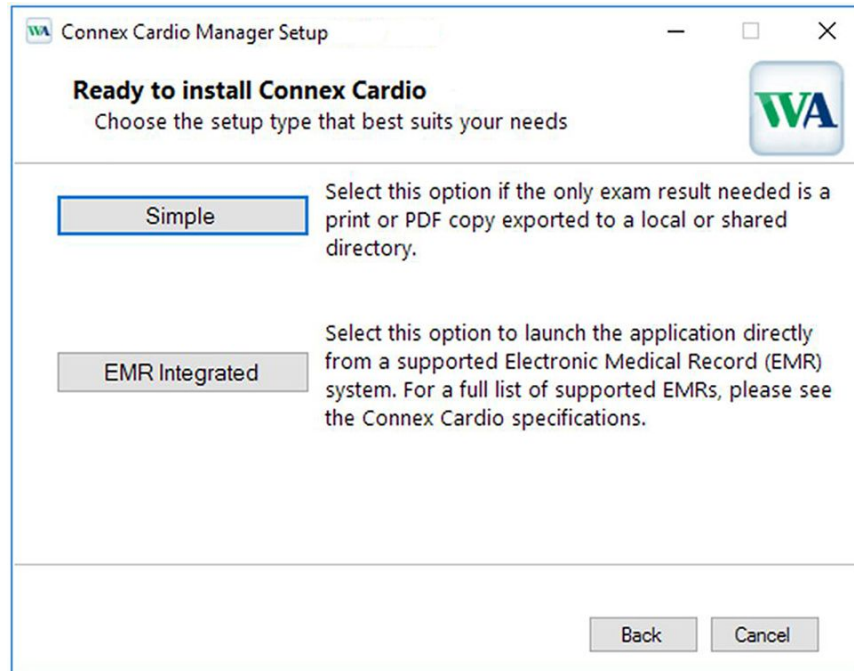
WA Connex Cardio Manager Setup

Ready to install Connex Cardio
Choose the setup type that best suits your needs

WA

Simple

Select this option if the only exam result needed is a print or PDF copy exported to a local or shared directory.

EMR Integrated

Select this option to launch the application directly from a supported Electronic Medical Record (EMR) system. For a full list of supported EMRs, please see the Connex Cardio specifications.

Back Cancel